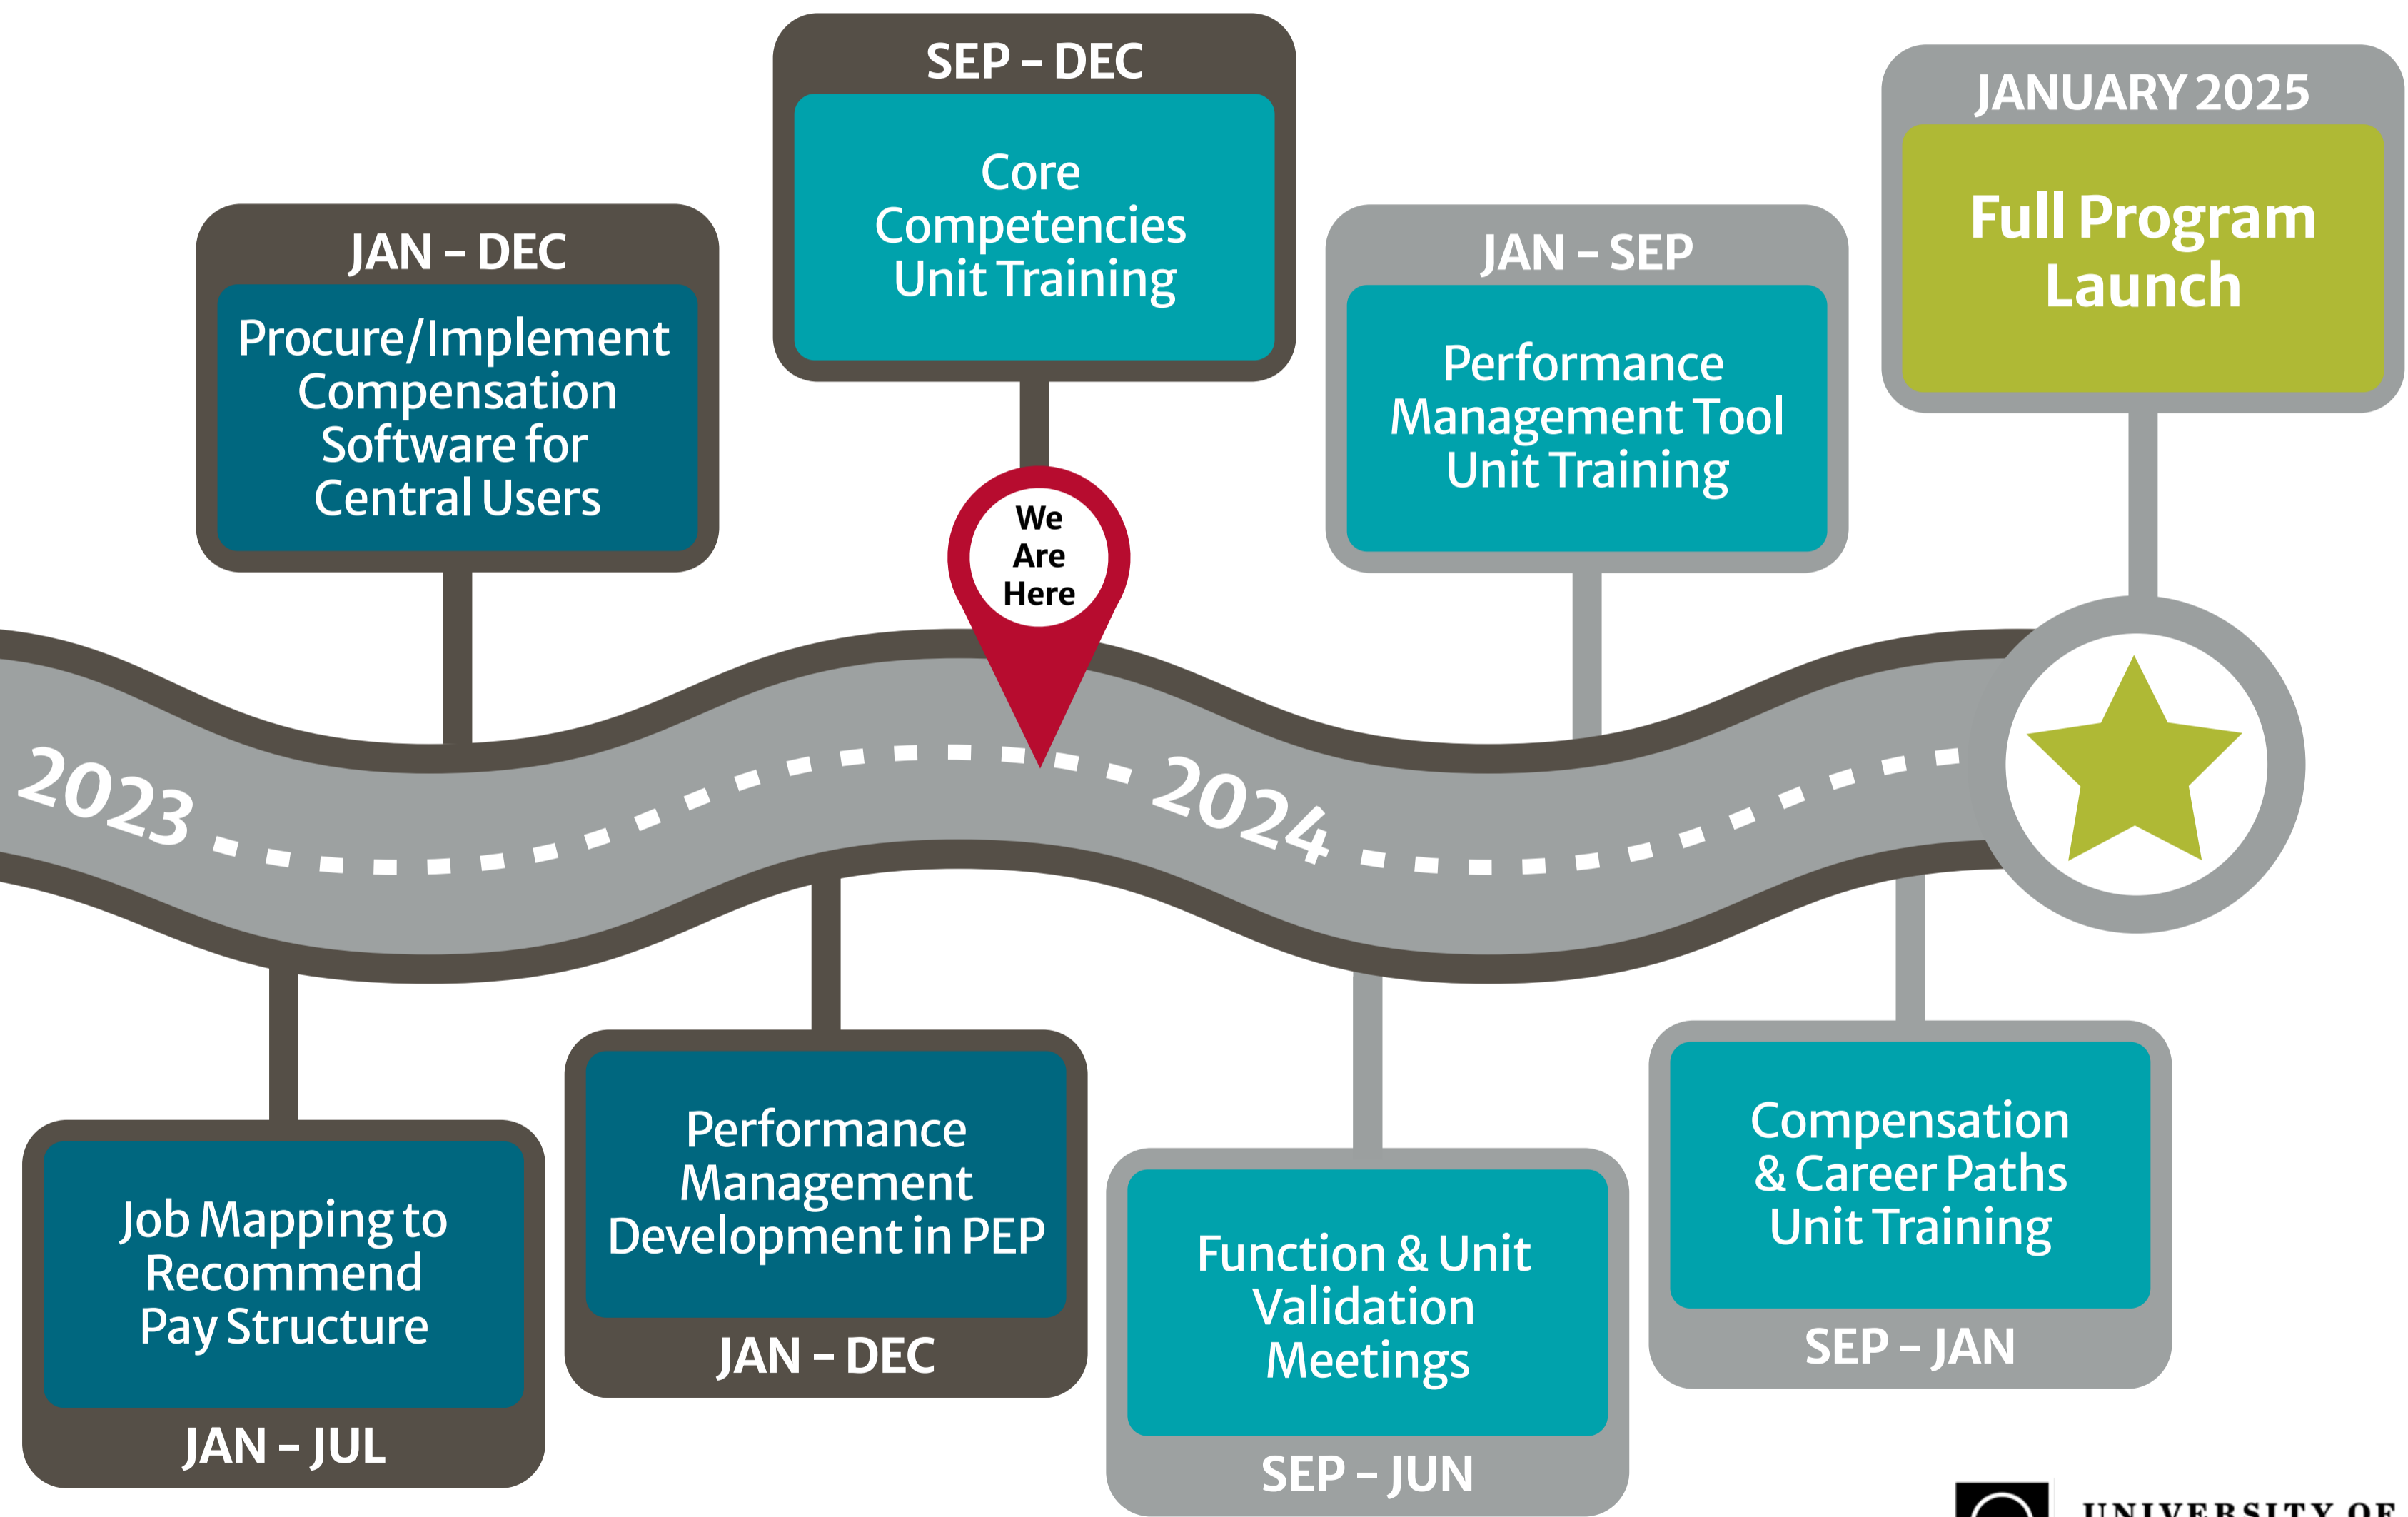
JAN – DEC
Procure/Implement Compensation Software for Central Users

SEP – DEC
Core Competencies Unit Training

We Are Here

JAN – SEP
Performance Management Tool Unit Training

JANUARY 2025
Full Program Launch

2023

2024

Job Mapping to Recommend Pay Structure
JAN – JUL

Performance Management Development in PEP
JAN – DEC

Function & Unit Validation Meetings
SEP – JUN

Compensation & Career Paths Unit Training
SEP – JAN

UNIVERSITY OF